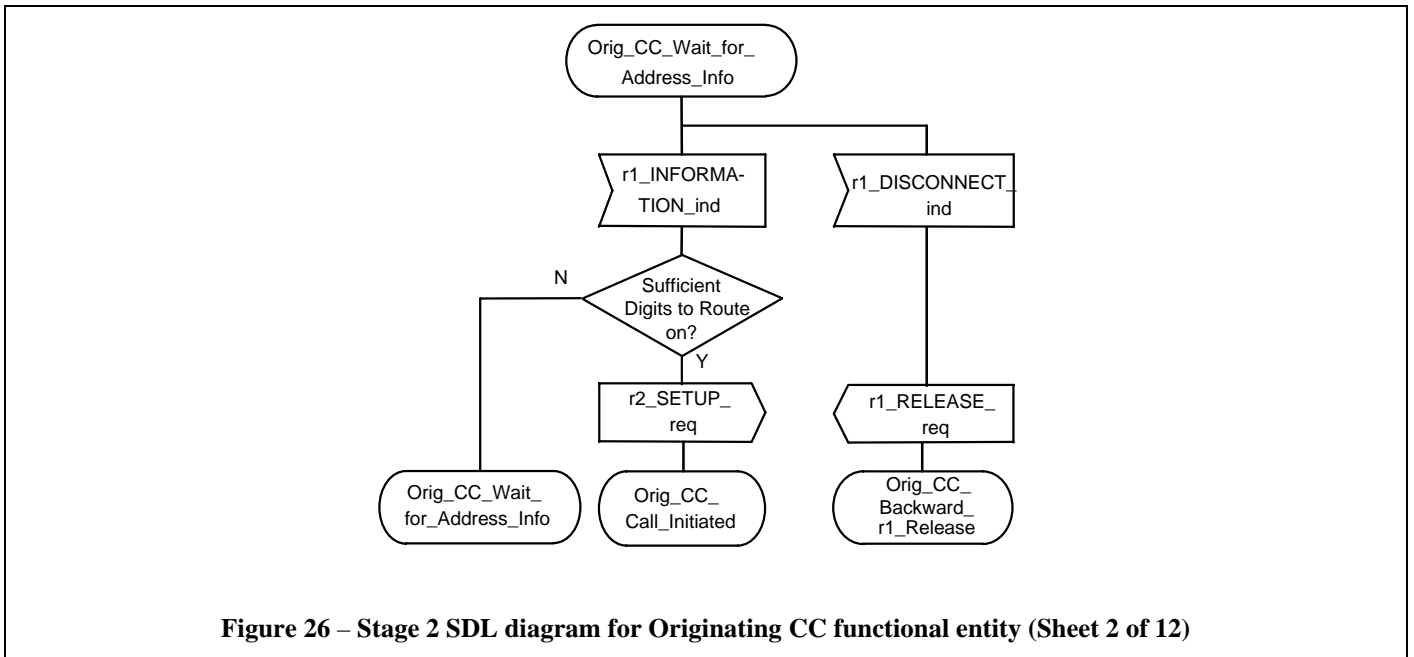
Orig_CC_Wait_for_Address_Info

r1_INFORMATION_ind

r1_DISCONNECT_ind

N

Sufficient Digits to Route on?

Y

r2_SETUP_req

r1_RELEASE_req

Orig_CC_Wait_for_Address_Info

Orig_CC_Call_Initiated

Orig_CC_Backward_r1_Release

**Figure 26 – Stage 2 SDL diagram for Originating CC functional entity (Sheet 2 of 12)**